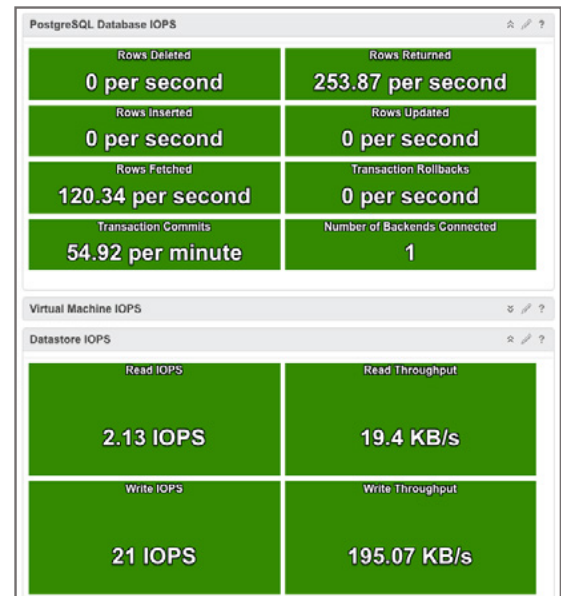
PostgreSQL Database IOPS

? 

Rows Deleted
0 per second

Rows Returned
253.87 per second

Rows Inserted
0 per second

Rows Updated
0 per second

Rows Fetched
120.34 per second

Transaction Rollbacks
0 per second

Transaction Commits
54.92 per minute

Number of Backends Connected
1

Virtual Machine IOPS

?

Datastore IOPS

?

Read IOPS
2.13 IOPS

Read Throughput
19.4 KB/s

Write IOPS
21 IOPS

Write Throughput
195.07 KB/s